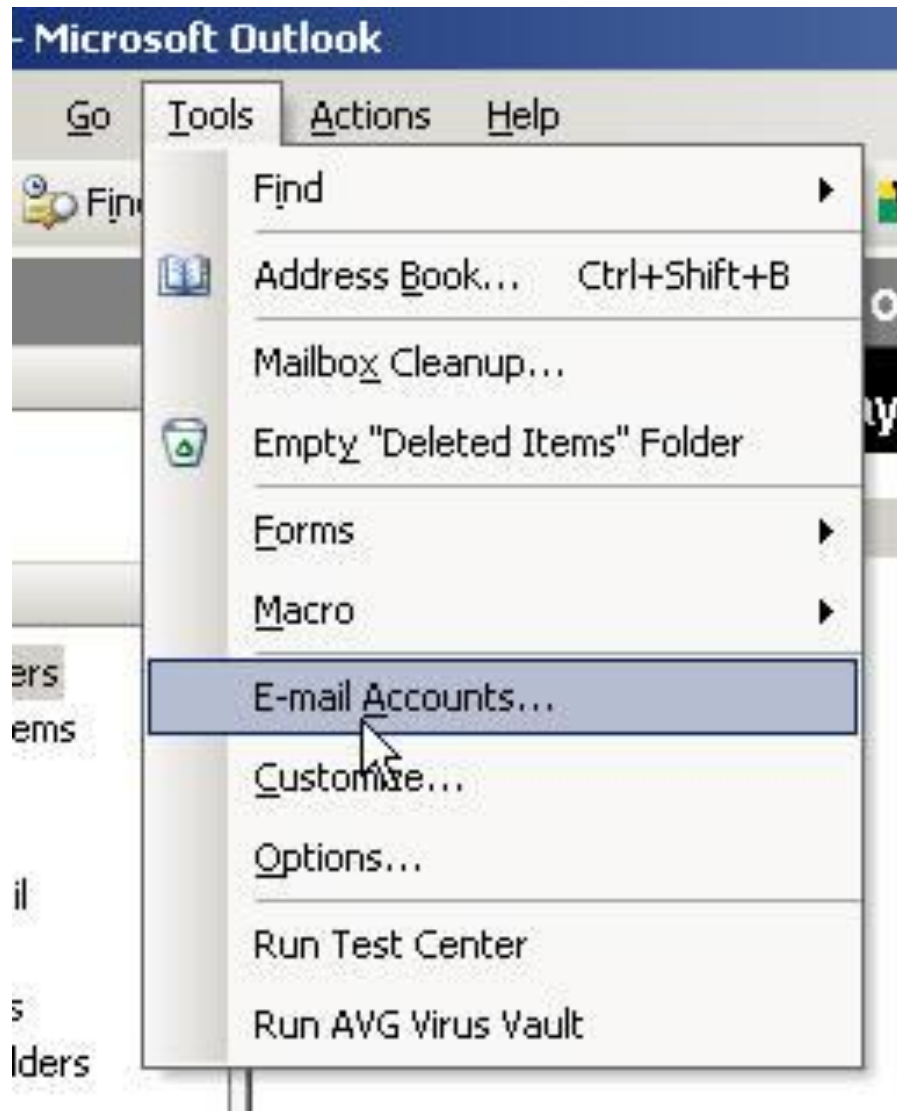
- Microsoft Outlook

Go Tools Actions Help

Fin

Find

Address Book... Ctrl+Shift+B

Mailbox Cleanup...

Empty "Deleted Items" Folder

Forms

Macro

E-mail Accounts...

Customize...

Options...

Run Test Center

Run AVG Virus Vault

ers
ems

il

s
lders

o

y